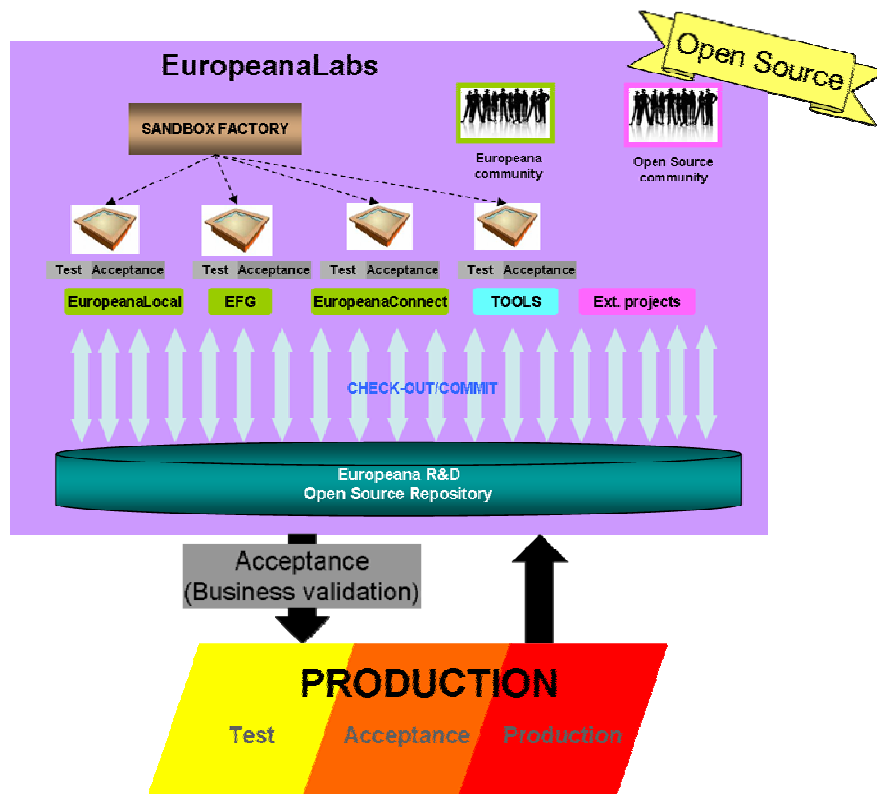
Open Source

EuropeanaLabs

SANDBOX FACTORY

Europeana community

Open Source community

Test Acceptance

Test Acceptance

Test Acceptance

Test Acceptance

EuropeanaLocal

EFG

EuropeanaConnect

TOOLS

Ext. projects

CHECK-OUT/COMMIT

Europeana R&D
Open Source Repository

Acceptance
(Business validation)

PRODUCTION

Test

Acceptance

Production